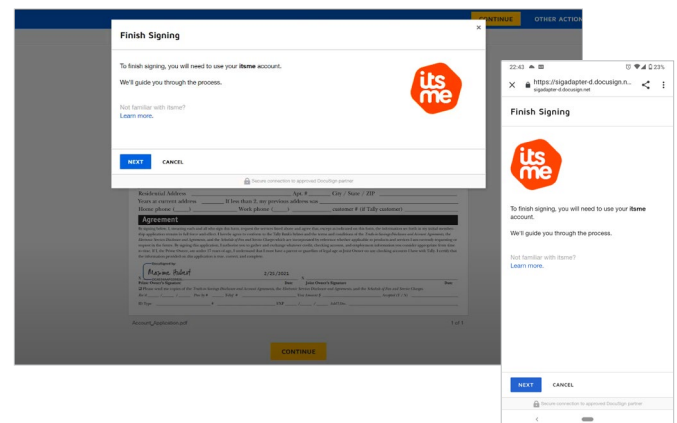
CONTINUE
OTHER ACTIONS

Finish Signing

×

To finish signing, you will need to use your **itsme** account.

We'll guide you through the process.

itsme

Not familiar with itsme?
Learn more.

NEXT
CANCEL

Secure connection to approved DocuSign partner

Residential Address _______ Apt. # _______ City / State / ZIP _______
Years at current address _______ If less than 2, previous address was _______
Home phone (____) _______ Work phone (____) _______ customer # (if Tally customer) _______

Agreement

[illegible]

Maxime Hubert
2/25/2022

Account_Application.pdf
1 of 1

CONTINUE

22:43
23%
https://sigadapter-d.docusign.n...
sigadapter-d.docusign.net

Finish Signing

itsme

To finish signing, you will need to use your **itsme** account.

We'll guide you through the process.

Not familiar with itsme?
Learn more.

NEXT
CANCEL

Secure connection to approved DocuSign partner